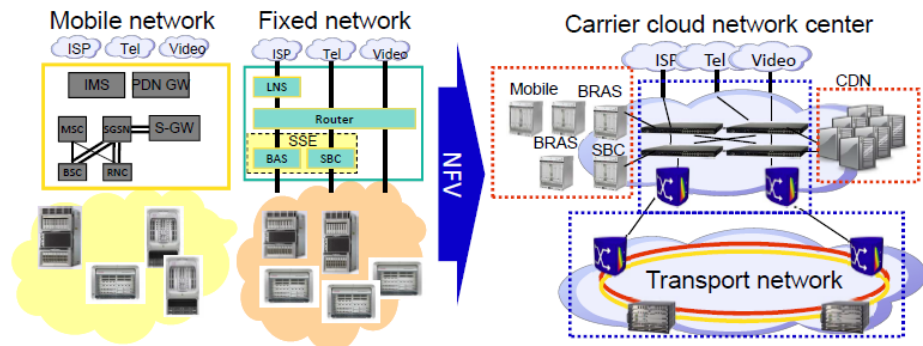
Mobile network

ISP Tel Video

IMS PDN GW

MSC SGSN S-GW

BSC RNC

Fixed network

ISP Tel Video

LNS

Router

SSE

BAS SBC

NFV

Carrier cloud network center

ISP Tel Video

Mobile BRAS

BRAS

SBC

CDN

Transport network